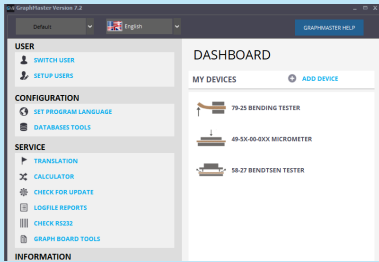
GraphMaster Version 7.2

Default

English

GRAPHMASTER HELP

USER

SWITCH USER

SETUP USERS

CONFIGURATION

SET PROGRAM LANGUAGE

DATABASES TOOLS

SERVICE

TRANSLATION

CALCULATOR

CHECK FOR UPDATE

LOGFILE REPORTS

CHECK RS232

GRAPH BOARD TOOLS

INFORMATION

DASHBOARD

MY DEVICES

ADD DEVICE

79-25 BENDING TESTER

49-SX-00-0XX MICROMETER

58-27 BENDTSEN TESTER